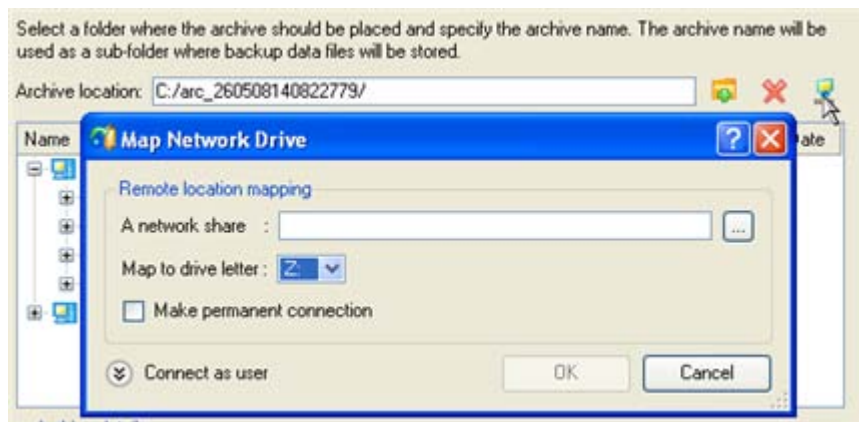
Select a folder where the archive should be placed and specify the archive name. The archive name will be used as a sub-folder where backup data files will be stored.

Archive location: C:/arc_260508140822779/

Name

ate

Map Network Drive

?

Remote location mapping

A network share :

...

Map to drive letter : Z:

Make permanent connection

Connect as user

OK

Cancel